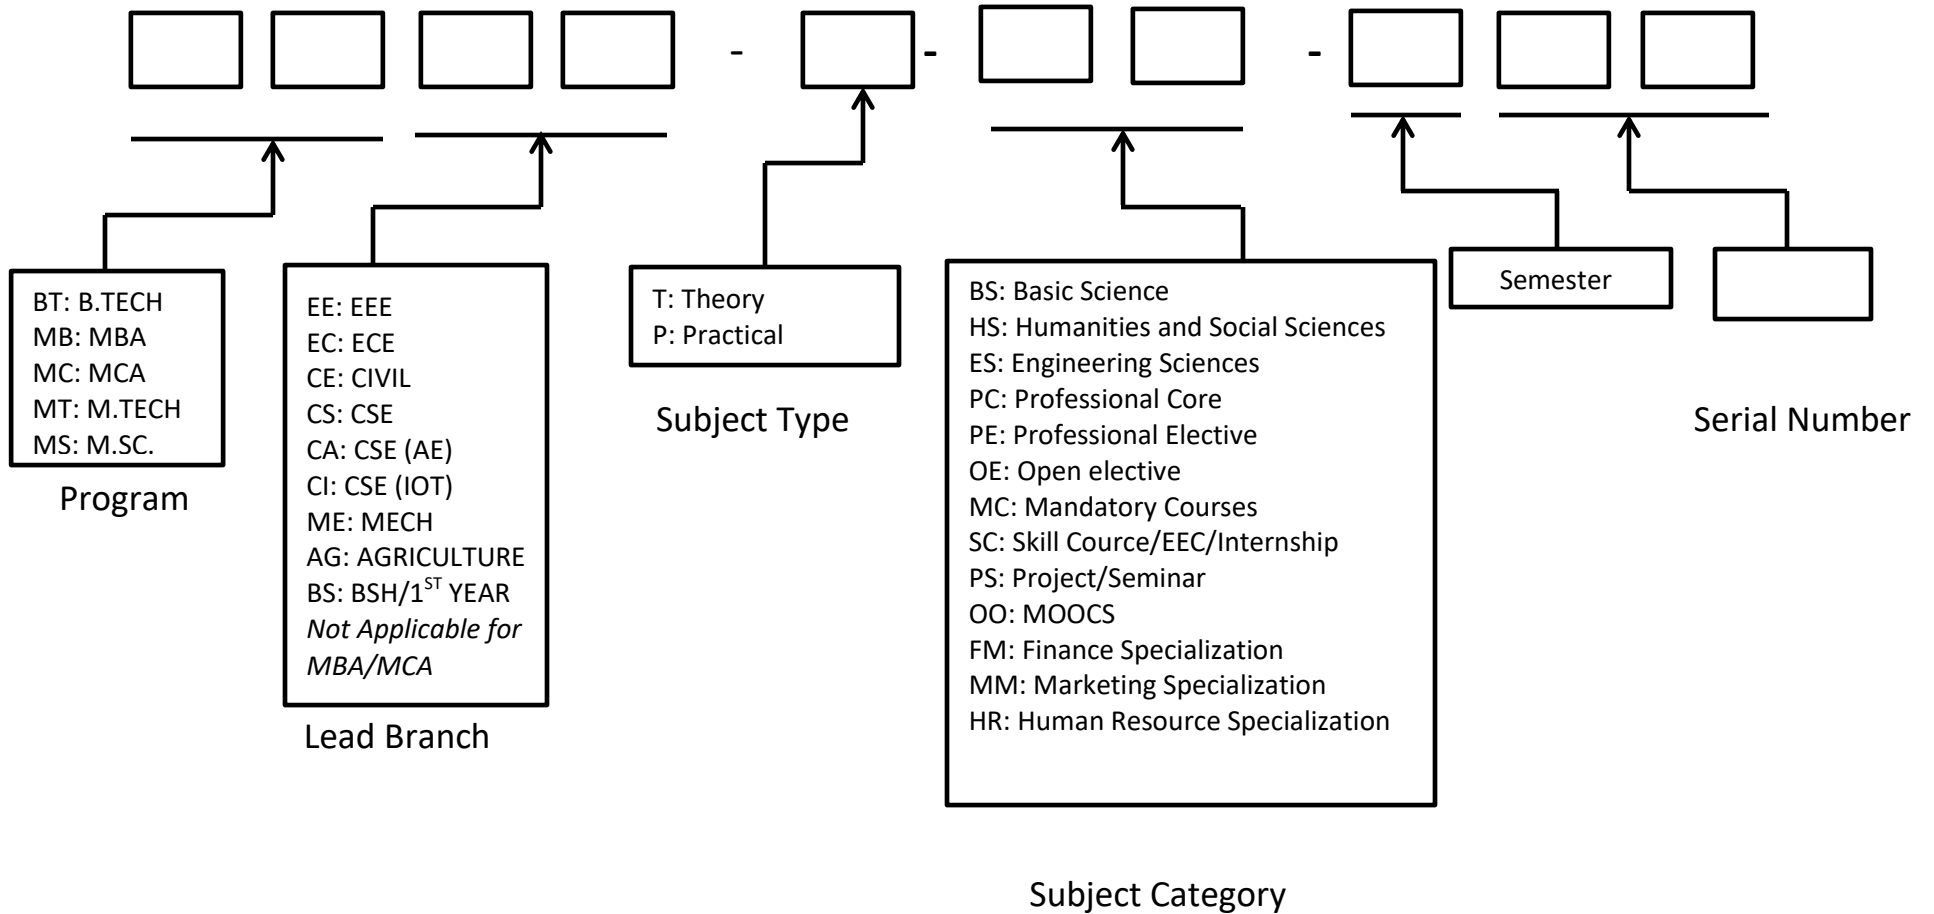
- - -

BT: B.TECH
MB: MBA
MC: MCA
MT: M.TECH
MS: M.SC.

Program

EE: EEE
EC: ECE
CE: CIVIL
CS: CSE
CA: CSE (AE)
CI: CSE (IOT)
ME: MECH
AG: AGRICULTURE
BS: BSH/1$^{ST}$ YEAR
*Not Applicable for MBA/MCA*

Lead Branch

T: Theory
P: Practical

Subject Type

BS: Basic Science
HS: Humanities and Social Sciences
ES: Engineering Sciences
PC: Professional Core
PE: Professional Elective
OE: Open elective
MC: Mandatory Courses
SC: Skill Cource/EEC/Internship
PS: Project/Seminar
OO: MOOCS
FM: Finance Specialization
MM: Marketing Specialization
HR: Human Resource Specialization

Subject Category

Semester

Serial Number